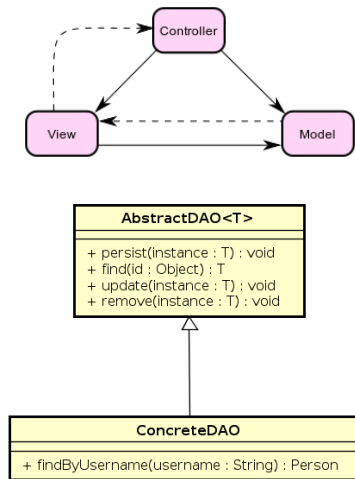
Controller

View

Model

AbstractDAO<T>

+ persist(instance : T) : void
+ find(id : Object) : T
+ update(instance : T) : void
+ remove(instance : T) : void

ConcreteDAO

+ findByUsername(username : String) : Person